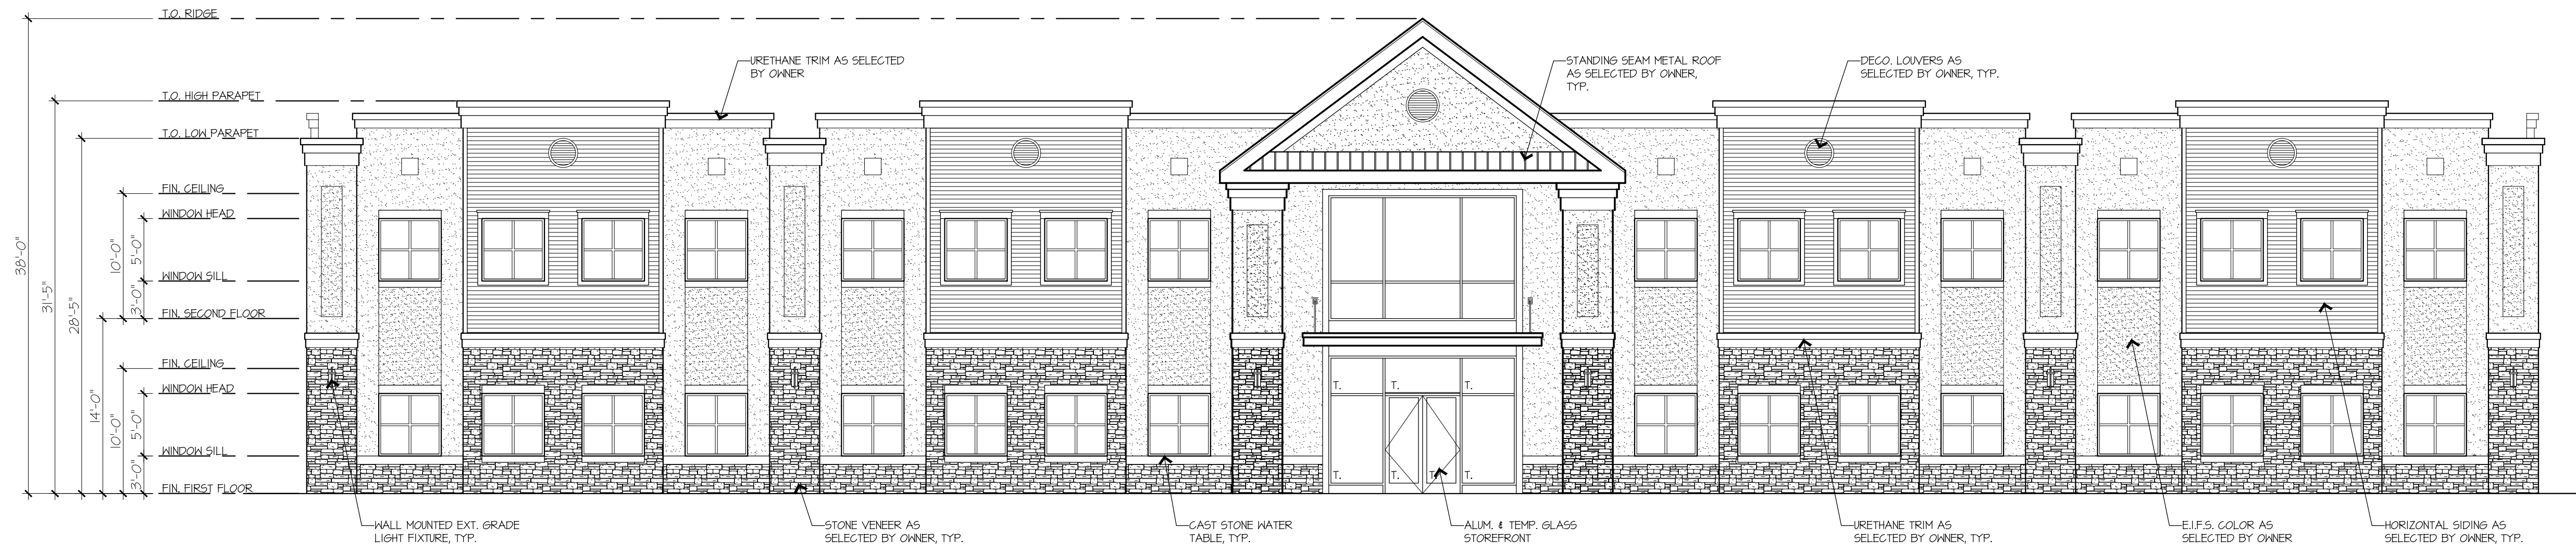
T.O. RIDGE

T.O. HIGH PARAPET

T.O. LOW PARAPET

FIN. CEILING

WINDOW HEAD

WINDOW SILL

FIN. SECOND FLOOR

FIN. CEILING

WINDOW HEAD

WINDOW SILL

FIN. FIRST FLOOR

38'-0"

31'-5"

28'-5"

14'-0"

10'-0"

5'-0"

3'-0"

10'-0"

5'-0"

3'-0"

URETHANE TRIM AS SELECTED BY OWNER

STANDING SEAM METAL ROOF AS SELECTED BY OWNER, TYP.

DECO. LOUVERS AS SELECTED BY OWNER, TYP.

T.

T.

T.

T.

T.

T.

WALL MOUNTED EXT. GRADE LIGHT FIXTURE, TYP.

STONE VENEER AS SELECTED BY OWNER, TYP.

CAST STONE WATER TABLE, TYP.

ALUM. & TEMP. GLASS STOREFRONT

URETHANE TRIM AS SELECTED BY OWNER, TYP.

E.I.F.S. COLOR AS SELECTED BY OWNER

HORIZONTAL SIDING AS SELECTED BY OWNER, TYP.